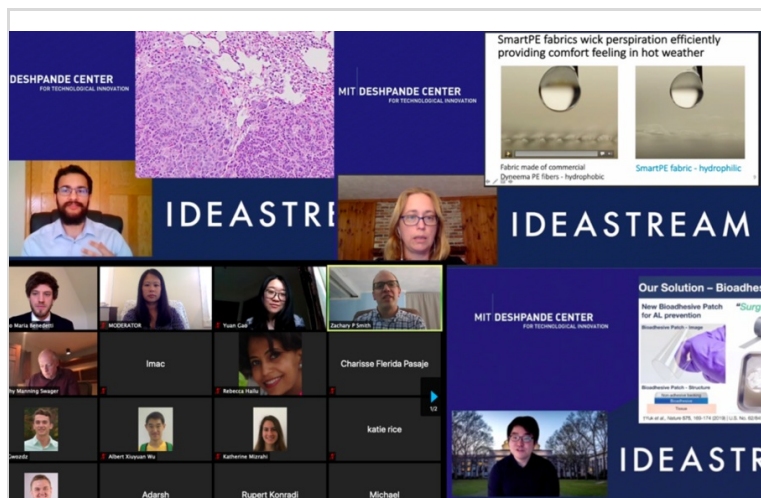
DESHPANDE CENTER
FOR TECHNOLOGICAL INNOVATION

IDEASTRE

MIT DESHPANDE CENTER
FOR TECHNOLOGICAL INNOVATION

SmartPE fabrics wick perspiration efficiently providing comfort feeling in hot weather

Fabric made of commercial Dyneema PE fibers - hydrophobic

SmartPE fabric - hydrophilic

IDEASTREAM

o Maria Benedetti

MODERATOR

Yuan Gao

Zachary P Smith

thy Manning Seager

Imac

Rebecca Hailu

Charisse Flerida Pasaje

Gonzalo

Albert Xiuyuan Wu

Katherine Mirzahi

katie rice

1/2

Adarsh

Rupert Konradi

Michael

MIT DESHPANDE CENTER
FOR TECHNOLOGICAL INNOVATION

Our Solution – Bioadhes

New Bioadhesive Patch for AL prevention

"Surg

Bioadhesive Patch - Image

Bioadhesive Patch - Structure

Bioadhesive

Tissue

Yuk et al., Nature 575, 169-174 (2019) | U.S. No. 62/84

IDEASTR